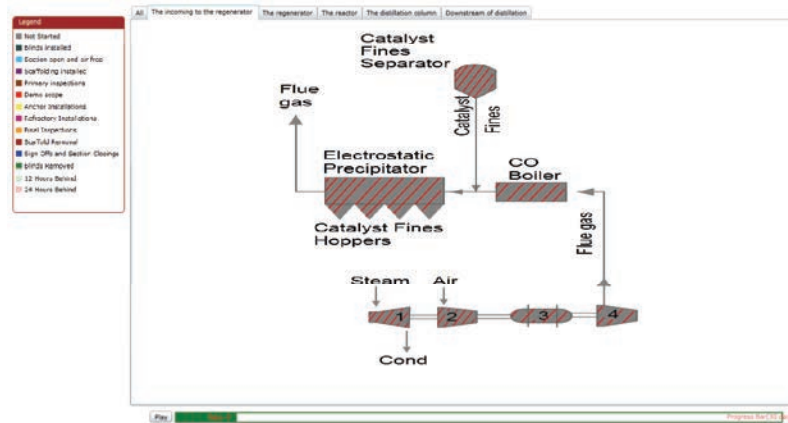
Legend
Not Started
Blinds Installed
Section open and air free
Scaffolding Installed
Primary Inspections
Demo scope
Anchor Installations
Refractory Installations
Final Inspections
Box/Weld Removal
Sign Offs and Section Closings
Blinds Removed
12 Hours Behind
24 Hours Behind

All | The incoming to the regenerator | The regenerator | The reactor | The distillation column | Downstream of distillation

Catalyst Fines Separator

Catalyst Fines

Flue gas

Electrostatic Precipitator

Catalyst Fines Hoppers

CO Boiler

Flue gas

Steam

Air

1

2

3

4

Cond

Play

Progress Bar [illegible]